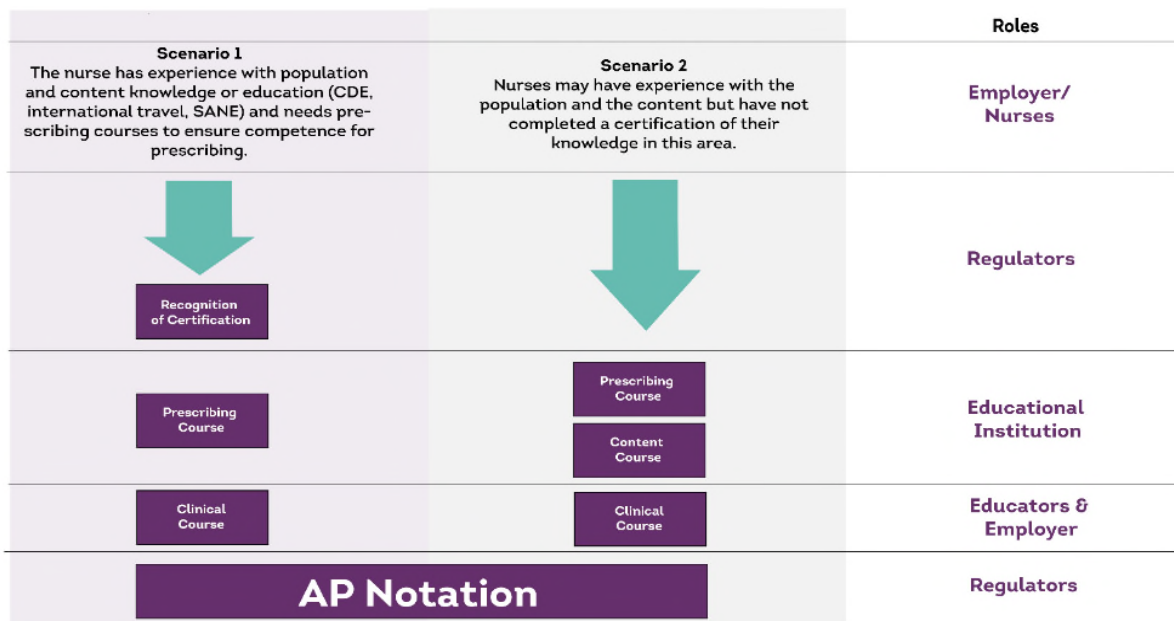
Roles

Scenario 1
The nurse has experience with population and content knowledge or education (CDE, international travel, SANE) and needs prescribing courses to ensure competence for prescribing.

Scenario 2
Nurses may have experience with the population and the content but have not completed a certification of their knowledge in this area.

Employer/ Nurses

Recognition of Certification

Regulators

Prescribing Course

Prescribing Course

Content Course

Educational Institution

Clinical Course

Clinical Course

Educators & Employer

AP Notation

Regulators